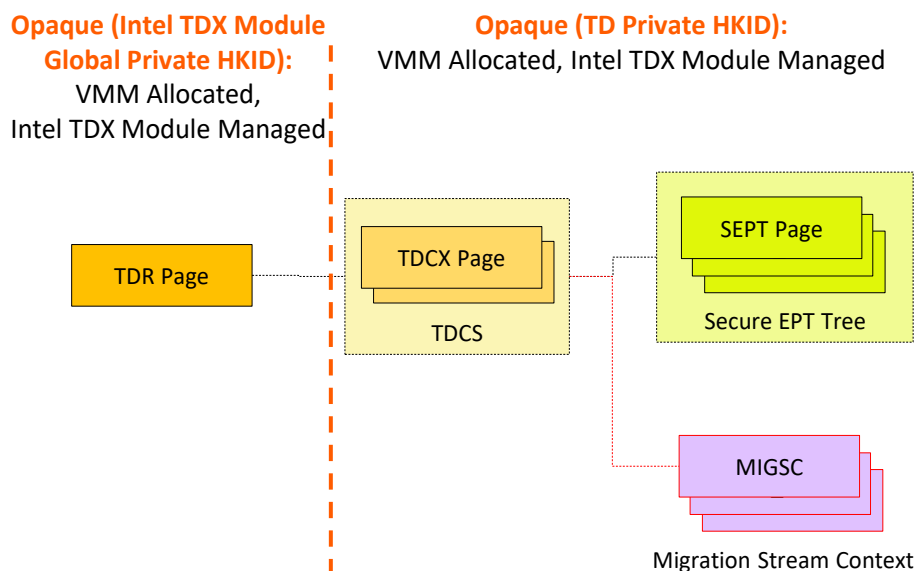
Opaque (Intel TDX Module Global Private HKID):
VMM Allocated,
Intel TDX Module Managed

Opaque (TD Private HKID):
VMM Allocated, Intel TDX Module Managed

TDR Page

TDCX Page

TDCS

SEPT Page

Secure EPT Tree

MIGSC

Migration Stream Context